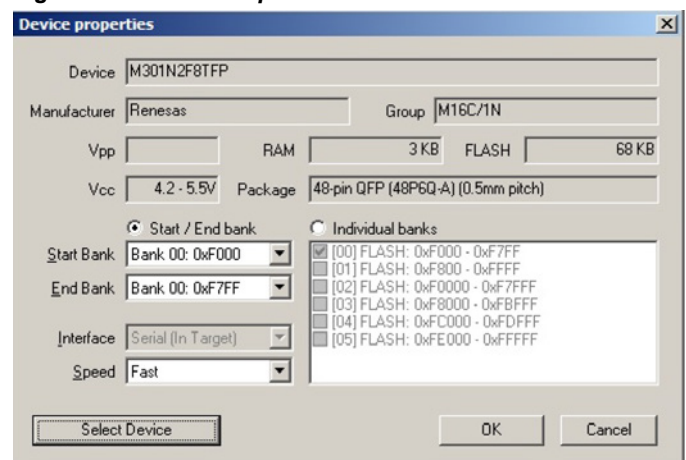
Device properties

Device M301N2F8TFP

Manufacturer Renesas

Group M16C/1N

Vpp

RAM 3 KB

FLASH 68 KB

Vcc 4.2 - 5.5V

Package 48-pin QFP (48P6Q-A) (0.5mm pitch)

Start / End bank

Individual banks

Start Bank Bank 00: 0xF000

End Bank Bank 00: 0xF7FF

[00] FLASH: 0xF000 - 0xF7FF
[01] FLASH: 0xF800 - 0xFFFF
[02] FLASH: 0xF0000 - 0xF7FFF
[03] FLASH: 0xF8000 - 0xFBFFF
[04] FLASH: 0xFC000 - 0xFDFFF
[05] FLASH: 0xFE000 - 0xFFFFF

Interface Serial (In Target)

Speed Fast

Select Device

OK

Cancel